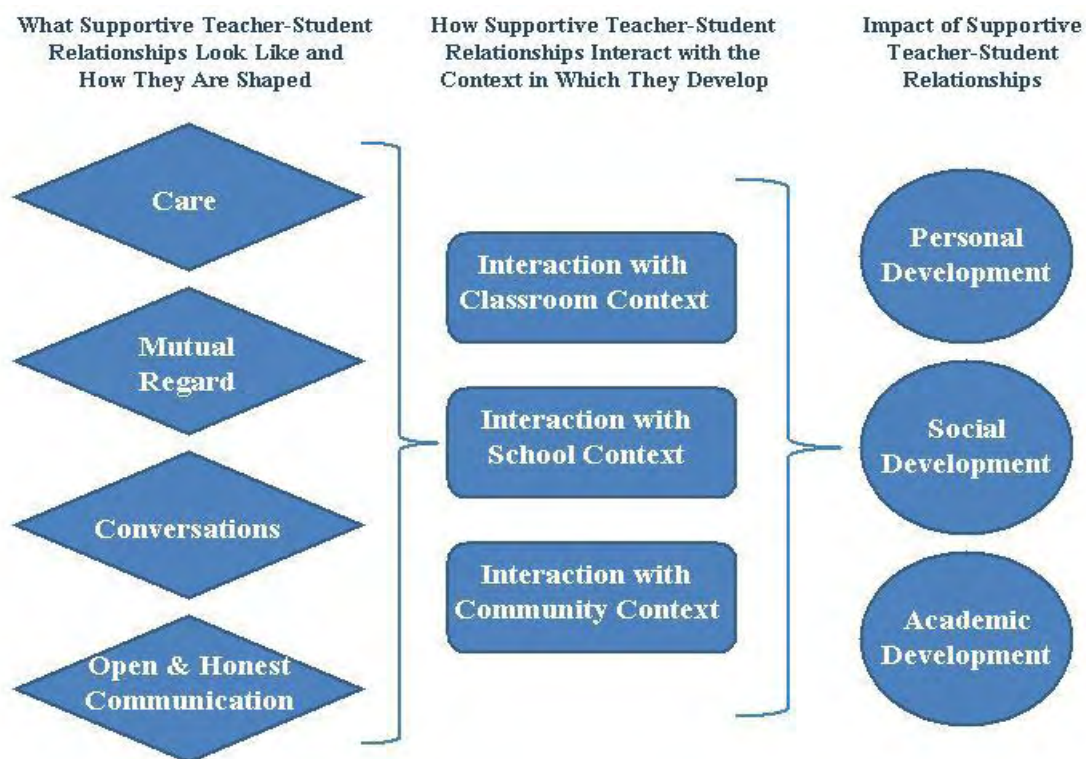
What Supportive Teacher-Student Relationships Look Like and How They Are Shaped

How Supportive Teacher-Student Relationships Interact with the Context in Which They Develop

Impact of Supportive Teacher-Student Relationships

Care

Mutual Regard

Conversations

Open & Honest Communication

Interaction with Classroom Context

Interaction with School Context

Interaction with Community Context

Personal Development

Social Development

Academic Development